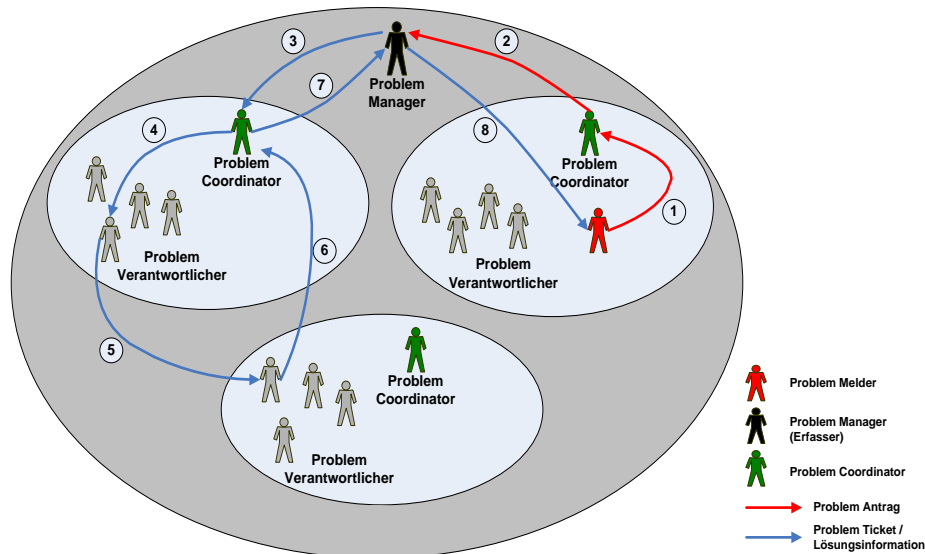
3

2

7

Problem Manager

4

8

Problem Coordinator

Problem Coordinator

1

Problem Verantwortlicher

6

Problem Verantwortlicher

5

Problem Coordinator

Problem Verantwortlicher

Problem Melder

Problem Manager (Erfasser)

Problem Coordinator

Problem Antrag

Problem Ticket / Lösungsinformation